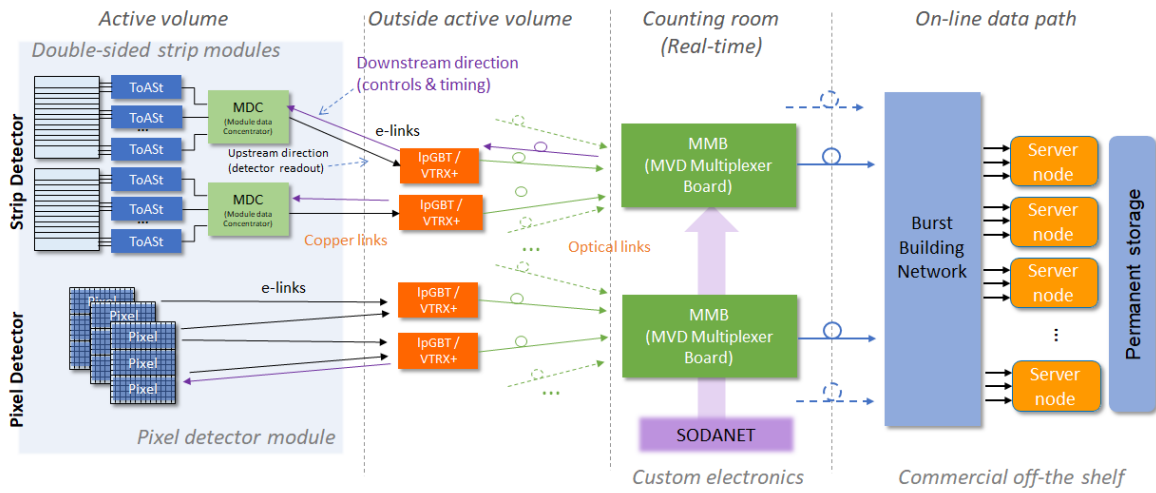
Active volume
Outside active volume
Counting room (Real-time)
On-line data path

Double-sided strip modules

Downstream direction (controls & timing)

Strip Detector

ToASt
ToASt
...
ToASt
MDC (Module data Concentrator)
e-links
Upstream direction (detector readout)
ToASt
ToASt
ToASt
MDC (Module data Concentrator)
Copper links

lpGBT / VTRX+
lpGBT / VTRX+

MMB (MVD Multiplexer Board)

...
Optical links

Burst Building Network

Server node
Server node
Server node
⋮
Server node

Permanent storage

Pixel Detector

e-links
Pixel
Pixel
Pixel
Pixel
Pixel

lpGBT / VTRX+
lpGBT / VTRX+
...

MMB (MVD Multiplexer Board)

SODANET

Pixel detector module
Custom electronics
Commercial off-the shelf